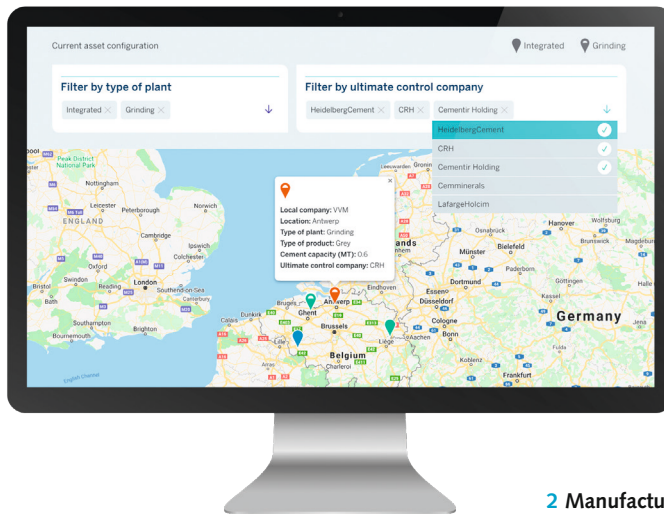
Current asset configuration

Integrated Grinding

Filter by type of plant

Integrated × Grinding ×

Filter by ultimate control company

HeidelbergCement × CRH × Cementir Holding ×

HeidelbergCement
CRH
Cementir Holding
Cemminerals
LafargeHolcim

Local company: VVM
Location: Antwerp
Type of plant: Grinding
Type of product: Grey
Cement capacity (MT): 0.6
Ultimate control company: CRH

Peak District National Park
Nottingham
Leicester
Peterborough
Norwich
ENGLAND
Cambridge
Ipswich
Colchester
Oxford
Swindon
Bristol
Reading
London
Southend-on-Sea
Canterbury
Southampton
Brighton
Bournemouth
English Channel
Calais
Dunkirk
Bruges
Ghent
Antwerp
Brussels
Belgium
Charleroi
Liège
Eindhoven
Aachen
Düsseldorf
Cologne
Bonn
Dortmund
Münster
Bielefeld
Osnabrück
Paderborn
Kassel
Göttingen
Hanover
Wolfsburg
Brunswick
Magdeburg
Halle
Germany
Fulda
Koblenz
Frankfurt
Arras
Lille
lands

2 Manufactu